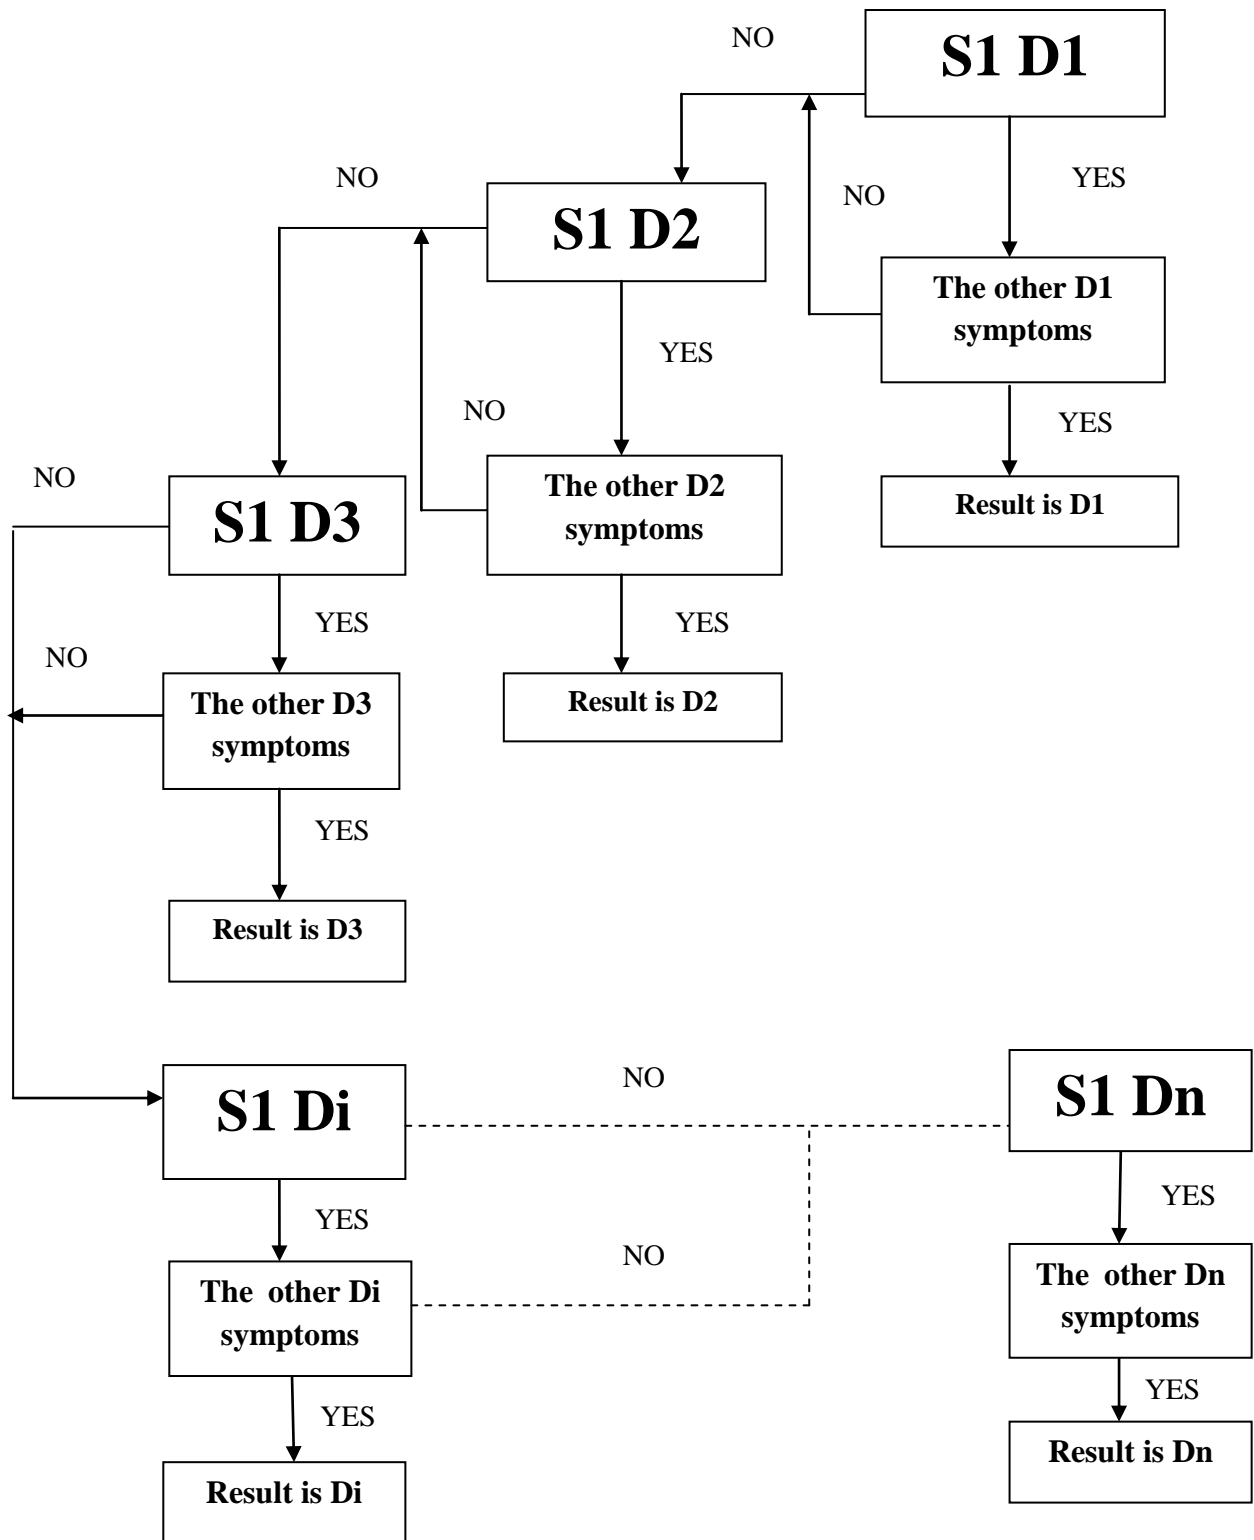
NO

S1 D1

YES

NO

The other D1 symptoms

YES

Result is D1

NO

S1 D2

YES

NO

The other D2 symptoms

YES

Result is D2

NO

S1 D3

YES

NO

The other D3 symptoms

YES

Result is D3

S1 Di

NO

S1 Dn

YES

NO

The other Di symptoms

YES

Result is Di

YES

The other Dn symptoms

YES

Result is Dn